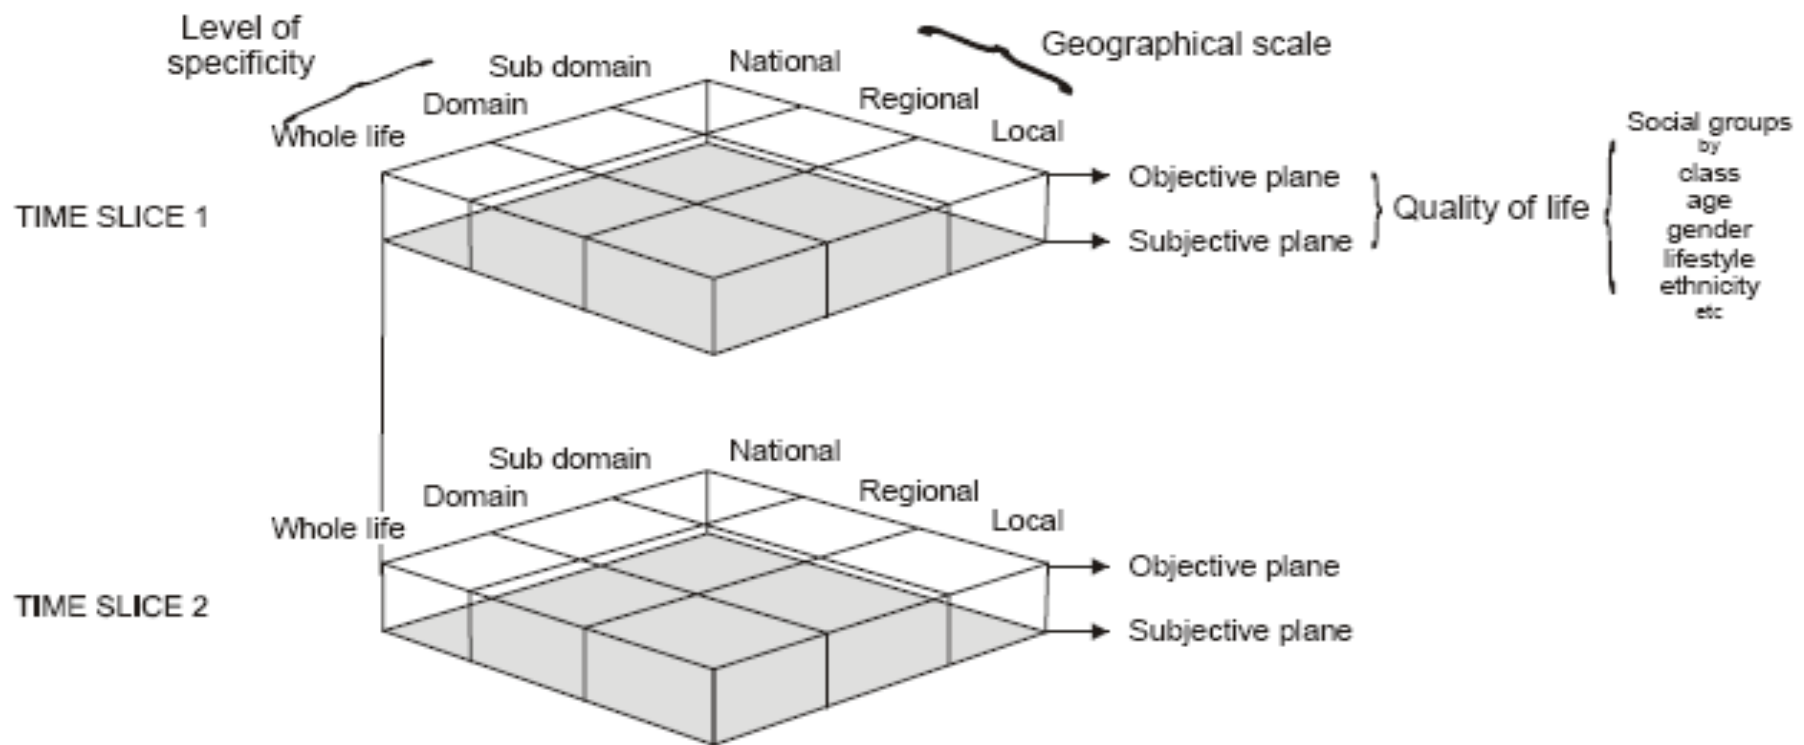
Level of specificity

Sub domain

National

Geographical scale

Domain

Regional

Whole life

Local

TIME SLICE 1

Objective plane

Subjective plane

Quality of life

Social groups
by
class
age
gender
lifestyle
ethnicity
etc

Sub domain

National

Domain

Regional

Whole life

Local

TIME SLICE 2

Objective plane

Subjective plane